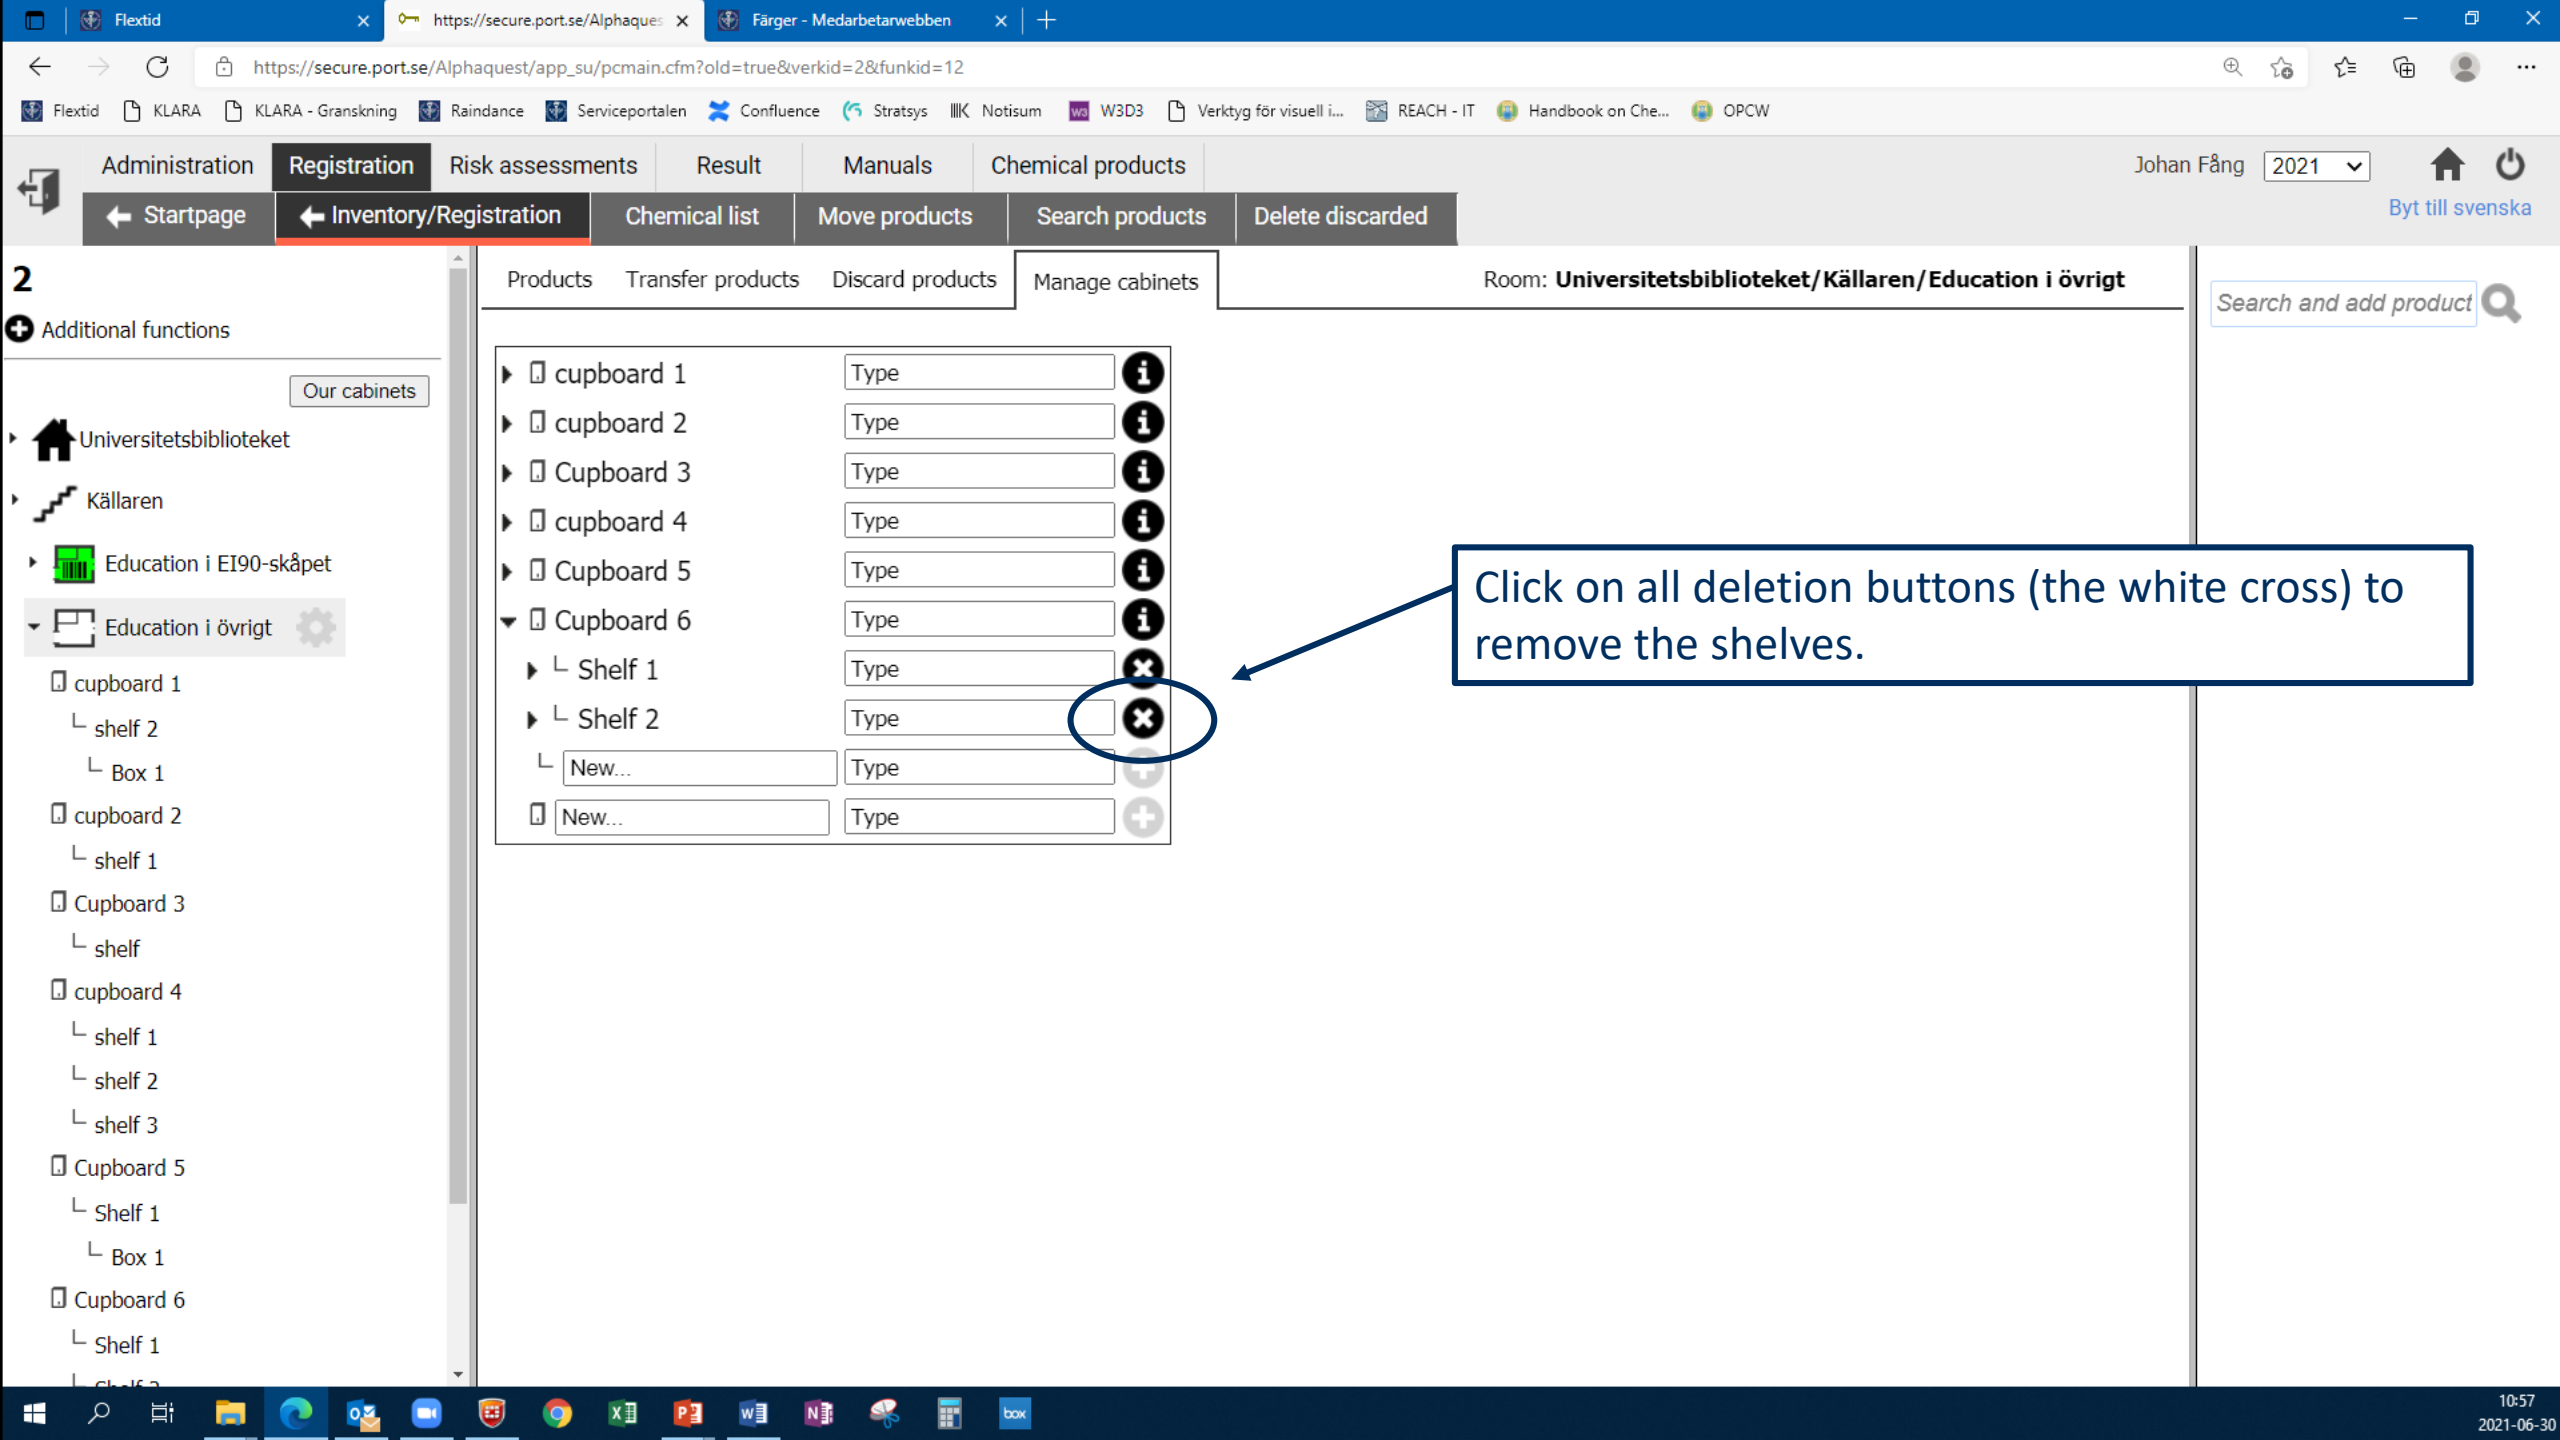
Flextid
https://secure.port.se/Alphaques
Färger - Medarbetarwebben

https://secure.port.se/Alphaquest/app_su/pcmain.cfm?old=true&verkid=2&funkid=12

Flextid KLARA KLARA - Granskning Raindance Serviceportalen Confluence Stratsys Notisum W3D3 Verktyg för visuell i... REACH - IT Handbook on Che... OPCW

Administration Registration Risk assessments Result Manuals Chemical products
Johan Fång 2021
Startpage Inventory/Registration Chemical list Move products Search products Delete discarded
Byt till svenska

2
Additional functions
Our cabinets
Universitetsbiblioteket
Källaren
Education i EI90-skåpet
Education i övrigt
cupboard 1
shelf 2
Box 1
cupboard 2
shelf 1
Cupboard 3
shelf
cupboard 4
shelf 1
shelf 2
shelf 3
Cupboard 5
Shelf 1
Box 1
Cupboard 6
Shelf 1
Shelf 2

Products Transfer products Discard products Manage cabinets
Room: Universitetsbiblioteket/Källaren/Education i övrigt
Search and add product

| | |
|---|---|
| cupboard 1 | Type |
| cupboard 2 | Type |
| Cupboard 3 | Type |
| cupboard 4 | Type |
| Cupboard 5 | Type |
| Cupboard 6 | Type |
| Shelf 1 | Type |
| Shelf 2 | Type |
| New... | Type |
| New... | Type |

Click on all deletion buttons (the white cross) to remove the shelves.

10:57
2021-06-30